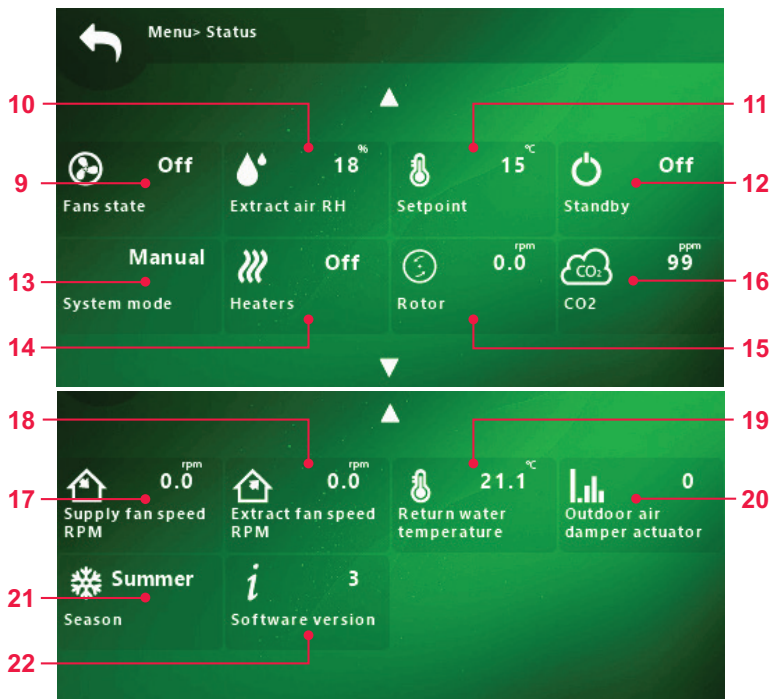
Menu> Status

10
11
9
Off
Fans state
%
18
Extract air RH
°C
15
Setpoint
Off
Standby
12

Manual
System mode
13
Off
Heaters
rpm
0.0
Rotor
ppm
99
$CO_2$
CO2
16
14
15

18
19
rpm
0.0
Supply fan speed RPM
17
rpm
0.0
Extract fan speed RPM
°C
21.1
Return water temperature
0
Outdoor air damper actuator
20
Summer
Season
21
3
Software version
22